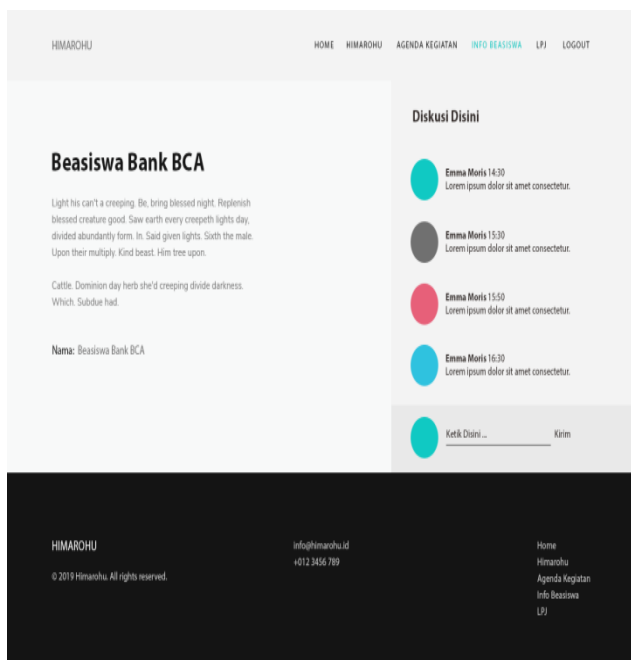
HIMAROHU

HOME HIMAROHU AGENDA KEGIATAN INFO BEASISWA LPJ LOGOUT

Beasiswa Bank BCA

Light his can't a creeping. Be, bring blessed night. Replenish blessed creature good. Saw earth every creepeth lights day, divided abundantly form. In. Said given lights. Sixth the male. Upon their multiply. Kind beast. Him tree upon.

Cattle. Dominion day herb she'd creeping divide darkness. Which. Subdue had.

Nama: Beasiswa Bank BCA

Diskusi Disini

Emma Moris 14:30
Lorem ipsum dolor sit amet consectetur.

Emma Moris 15:30
Lorem ipsum dolor sit amet consectetur.

Emma Moris 15:50
Lorem ipsum dolor sit amet consectetur.

Emma Moris 16:30
Lorem ipsum dolor sit amet consectetur.

Ketik Disini ...

Kirim

HIMAROHU

© 2019 Himarohu. All rights reserved.

info@himarohu.id
+012 3456 789

Home
Himarohu
Agenda Kegiatan
Info Beasiswa
LPJ